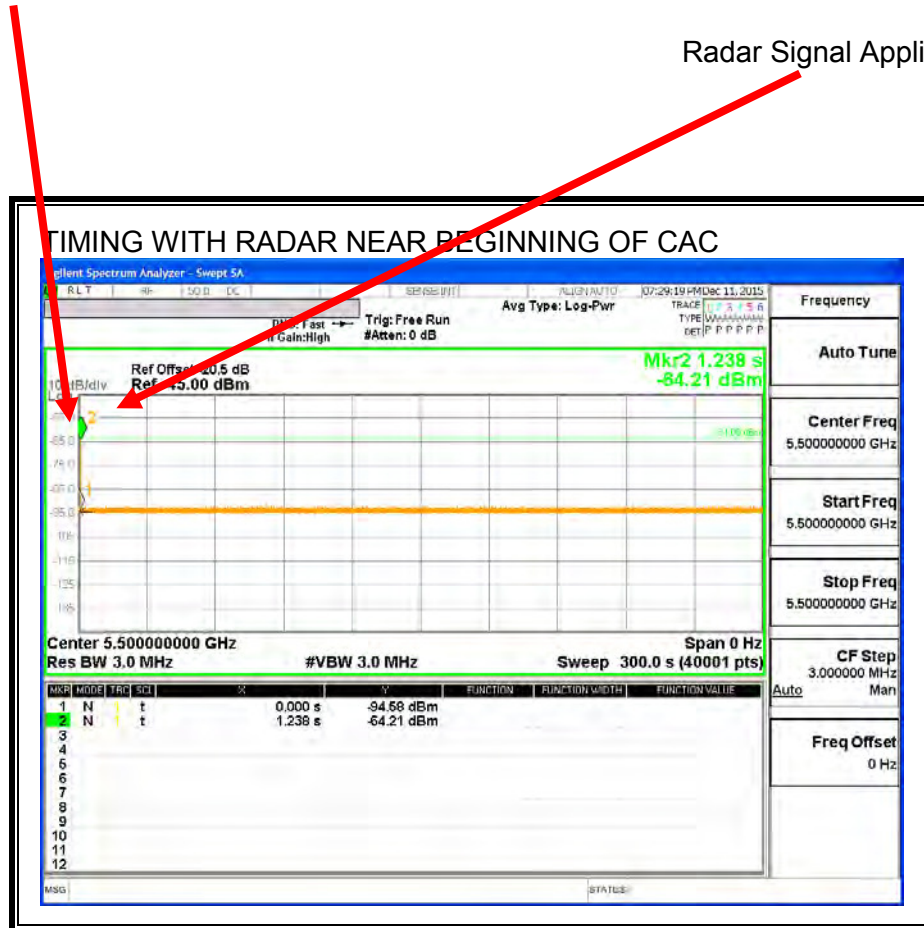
Radar Signal Appli

TIMING WITH RADAR NEAR BEGINNING OF CAC

gilent Spectrum Analyzer - Swept SA

RLT | 50 Ω DC | SENSE:INT | ALIGN AUTO | 07:29:19 PM Dec 11, 2015

Avg Type: Log-Pwr

TRACE 1 2 3 4 5 6
TYPE WWWWWW
DET P P P P P P

PNO: Fast
IFGain:High

Trig: Free Run
#Atten: 0 dB

Frequency

Auto Tune

Ref Offset 20.5 dB
Ref 45.00 dBm

10 dB/div

Mkr2 1.238 s
-64.21 dBm

-55.0
-65.0
-75.0
-85.0
-95.0
-105
-115
-125
-135

-64.00 dBm

Center Freq
5.500000000 GHz

Start Freq
5.500000000 GHz

Stop Freq
5.500000000 GHz

Center 5.500000000 GHz
Res BW 3.0 MHz
#VBW 3.0 MHz
Span 0 Hz
Sweep 300.0 s (40001 pts)

CF Step
3.000000 MHz
Auto Man

| MKR | MODE | TRC | SCL | X | Y | FUNCTION | FUNCTION WIDTH | FUNCTION VALUE |
|---|---|---|---|---|---|---|---|---|
| 1 | N | 1 | t | 0.000 s | -94.58 dBm | | | |
| 2 | N | 1 | t | 1.238 s | -64.21 dBm | | | |
| 3 | | | | | | | | |
| 4 | | | | | | | | |
| 5 | | | | | | | | |
| 6 | | | | | | | | |
| 7 | | | | | | | | |
| 8 | | | | | | | | |
| 9 | | | | | | | | |
| 10 | | | | | | | | |
| 11 | | | | | | | | |
| 12 | | | | | | | | |

Freq Offset
0 Hz

MSG
STATUS